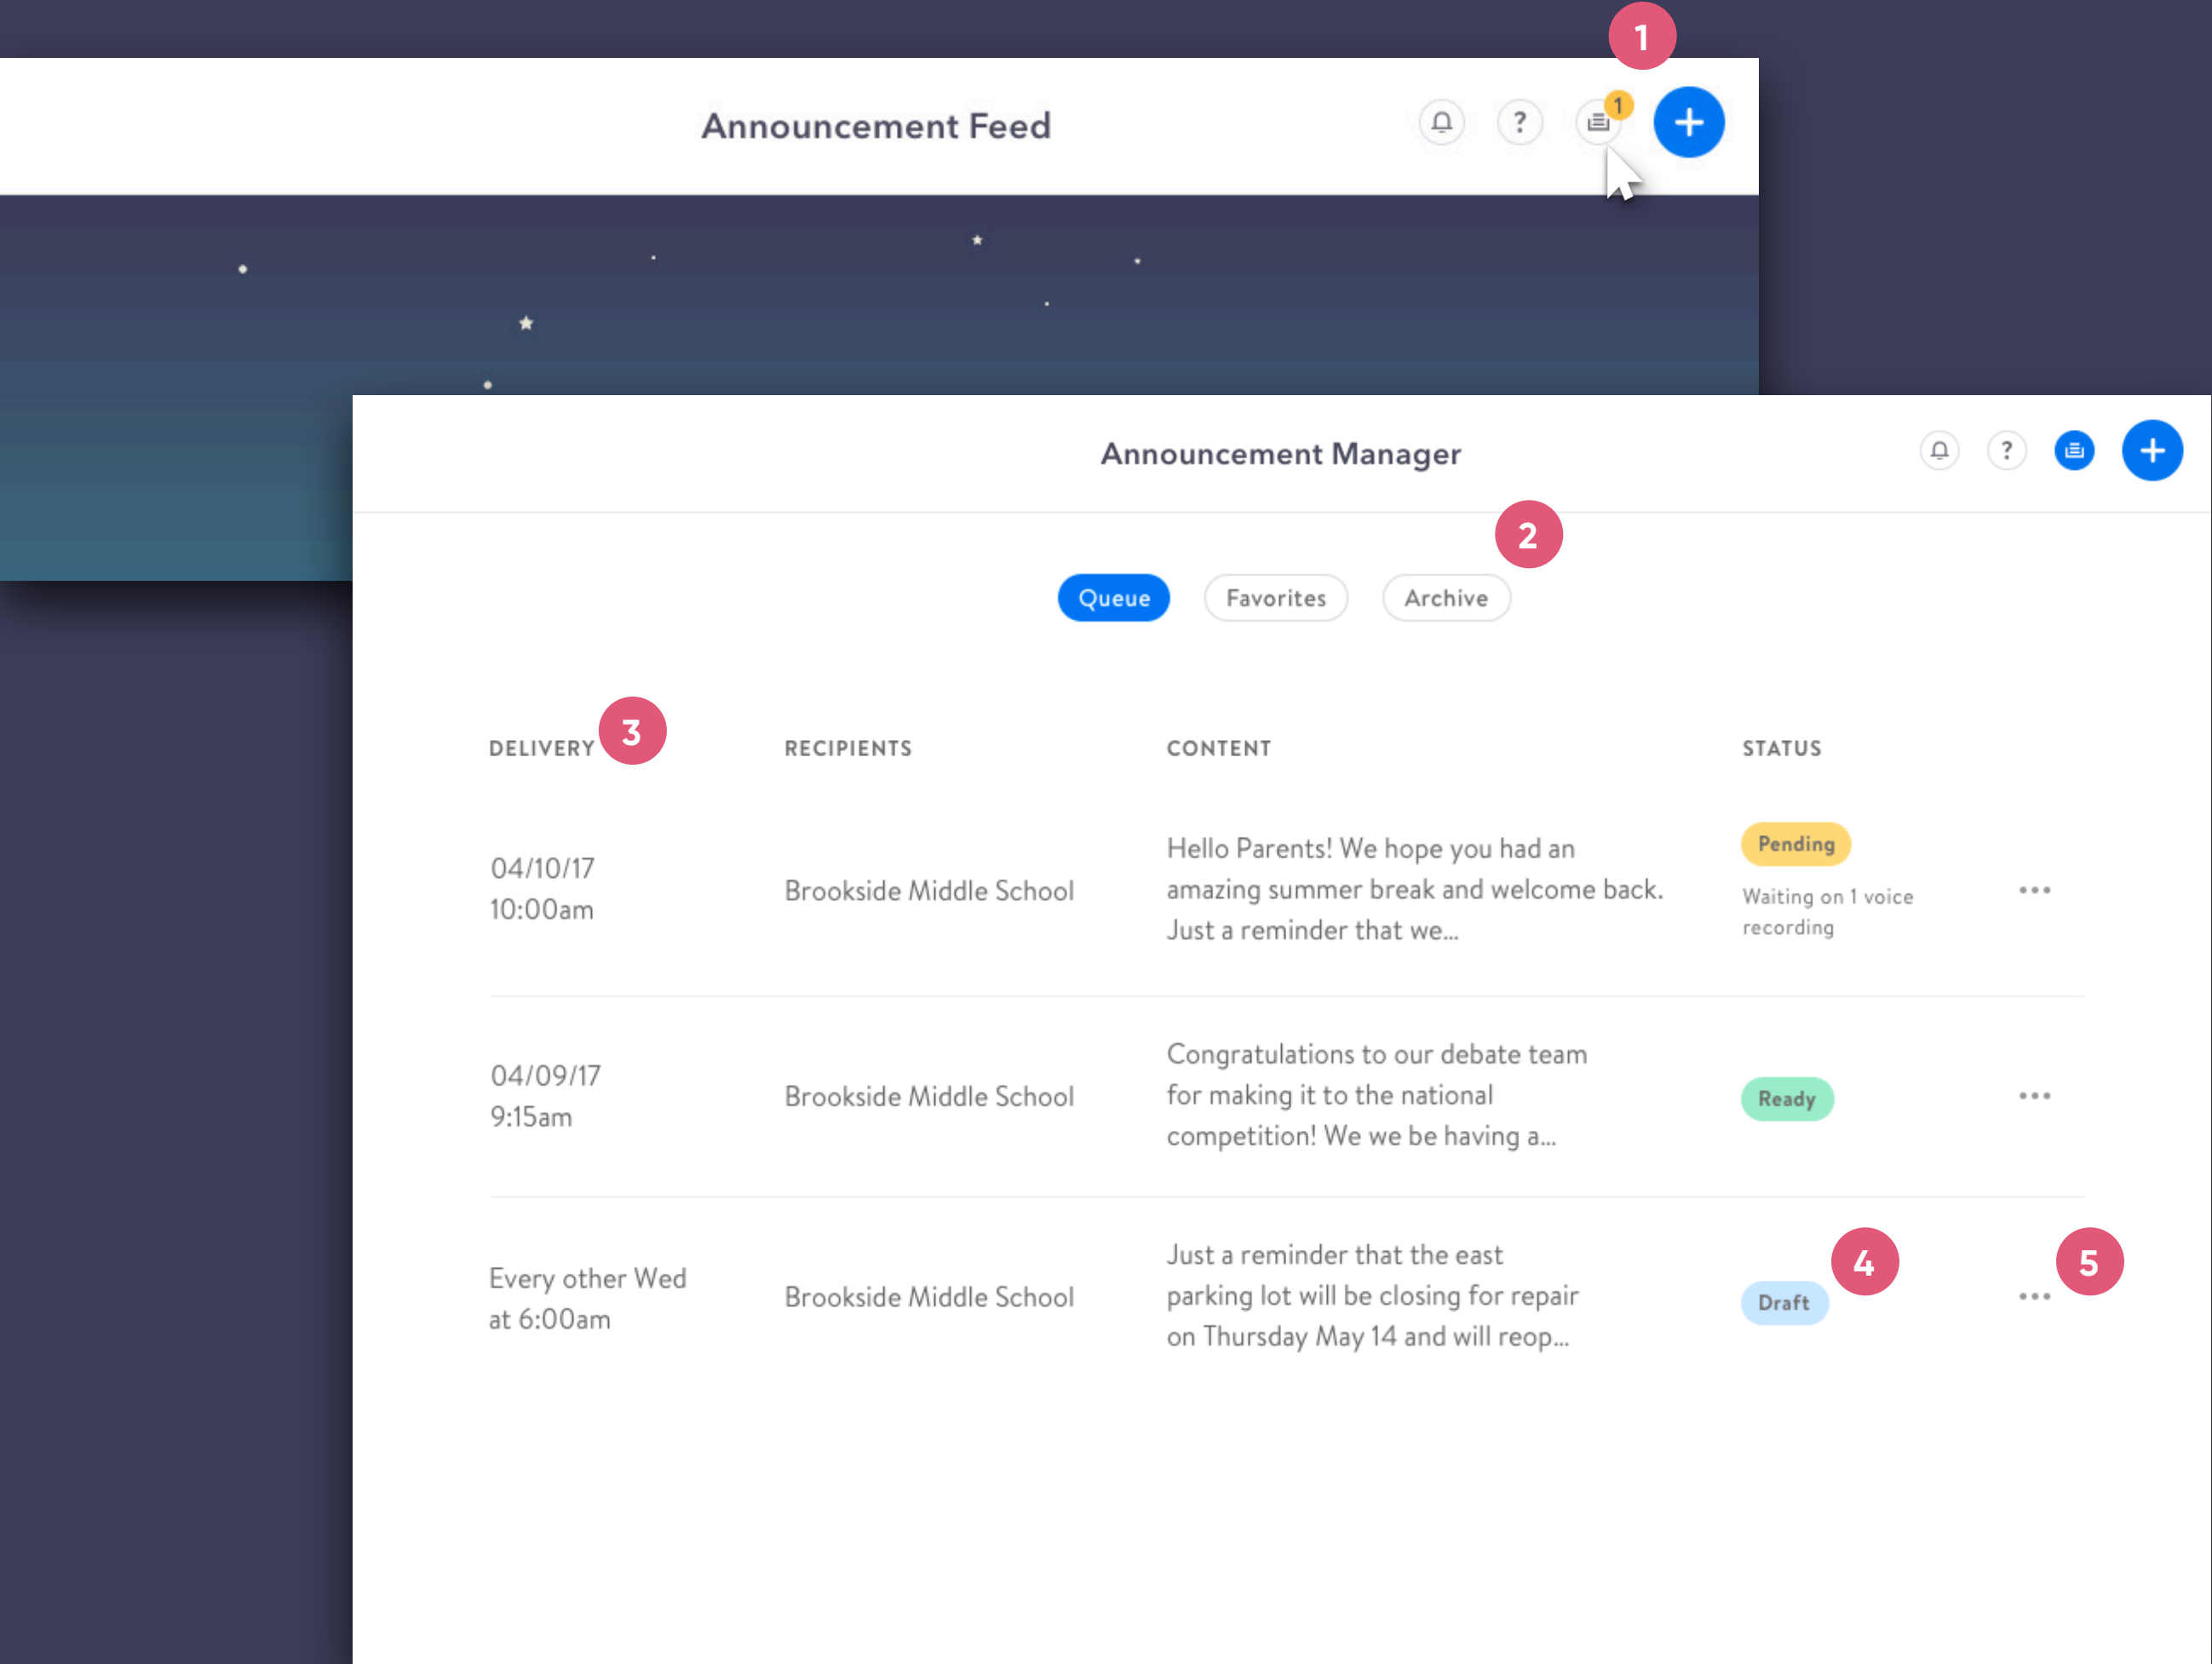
1

Announcement Feed

?

1

+

Announcement Manager

?

+

2

Queue Favorites Archive

| DELIVERY 3 | RECIPIENTS | CONTENT | STATUS | |
|---|---|---|---|---|
| 04/10/17 10:00am | Brookside Middle School | Hello Parents! We hope you had an amazing summer break and welcome back. Just a reminder that we... | Pending Waiting on 1 voice recording | ••• |
| 04/09/17 9:15am | Brookside Middle School | Congratulations to our debate team for making it to the national competition! We we be having a... | Ready | ••• |
| Every other Wed at 6:00am | Brookside Middle School | Just a reminder that the east parking lot will be closing for repair on Thursday May 14 and will reop... | Draft 4 | ••• 5 |